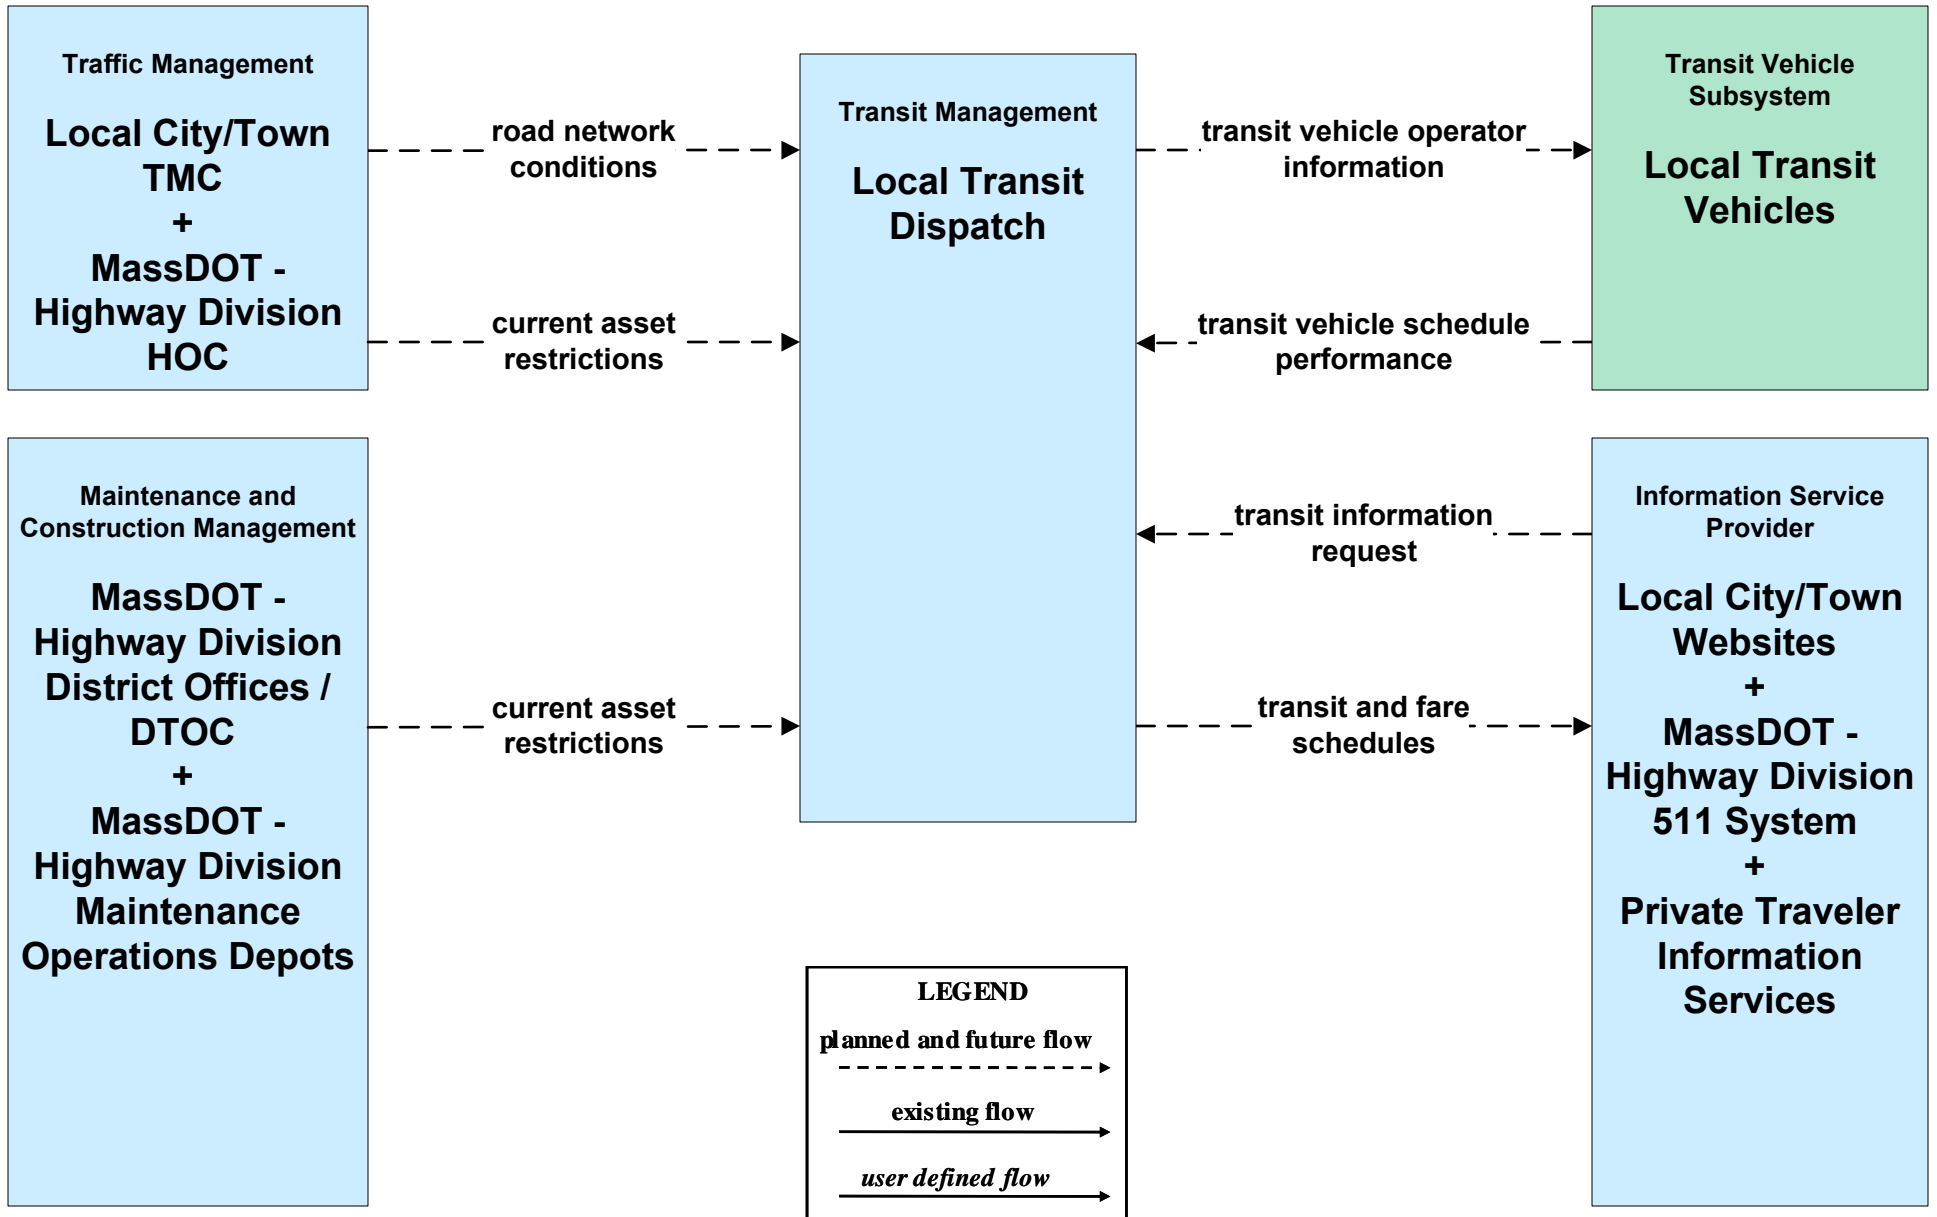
Traffic Management

Local City/Town TMC + MassDOT - Highway Division HOC

road network conditions

current asset restrictions

Transit Management

Local Transit Dispatch

transit vehicle operator information

transit vehicle schedule performance

Transit Vehicle Subsystem

Local Transit Vehicles

Maintenance and Construction Management

MassDOT - Highway Division District Offices / DTOC + MassDOT - Highway Division Maintenance Operations Depots

current asset restrictions

transit information request

transit and fare schedules

Information Service Provider

Local City/Town Websites + MassDOT - Highway Division 511 System + Private Traveler Information Services

LEGEND

planned and future flow

existing flow

user defined flow